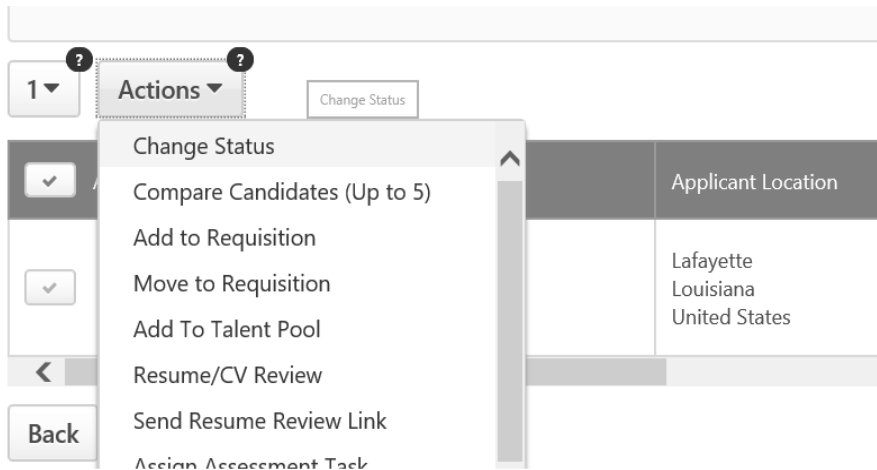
1 ▾ ? Actions ▾ ? Change Status

Change Status
Compare Candidates (Up to 5)
Add to Requisition
Move to Requisition
Add To Talent Pool
Resume/CV Review
Send Resume Review Link
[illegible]

Applicant Location

Lafayette
Louisiana
United States

Back